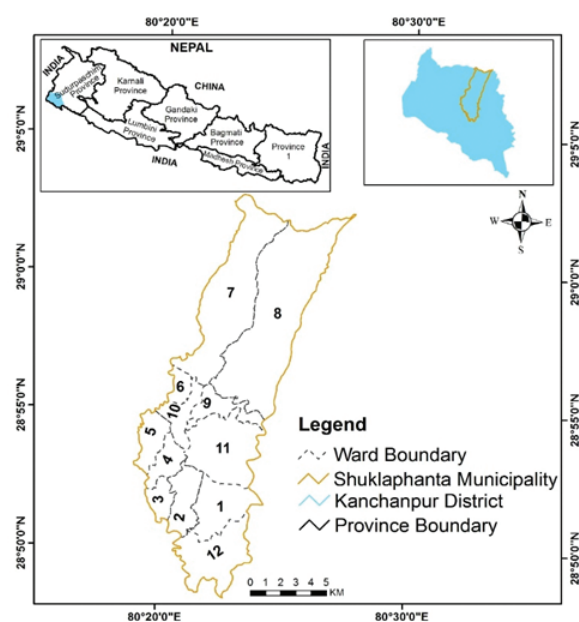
80°20'0"E
80°30'0"E

NEPAL
INDIA
Sudurpashchim Province
Karnali Province
CHINA
Gandaki Province
Lumbini Province
Bagmati Province
Province 1
Madhesh Province
INDIA
INDIA

29°5'0"N
29°5'0"N
29°0'0"N
29°0'0"N
28°55'0"N
28°55'0"N
28°50'0"N
28°50'0"N

N
W
E
S

7
8
6
10
9
5
11
4
3
1
2
12

Legend
Ward Boundary
Shuklaphanta Municipality
Kanchanpur District
Province Boundary

0 1 2 3 4 5 KM

80°20'0"E
80°30'0"E